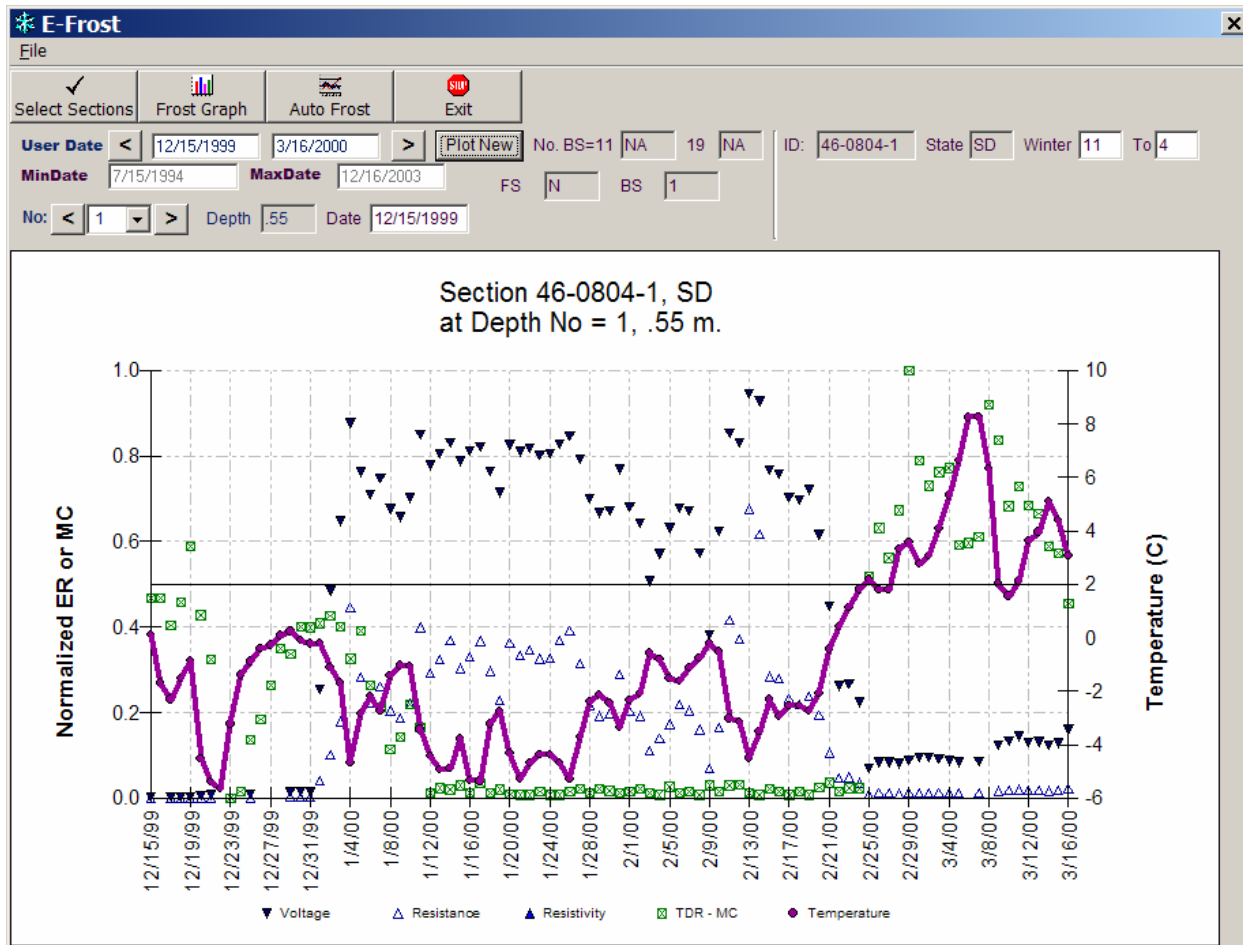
E-Frost

File

Select Sections | Frost Graph | Auto Frost | Exit

User Date < 12/15/1999 3/16/2000 > Plot New No. BS=11 NA 19 NA ID: 46-0804-1 State SD Winter 11 To 4

MinDate 7/15/1994 MaxDate 12/16/2003 FS N BS 1

No: < 1 > Depth .55 Date 12/15/1999

Section 46-0804-1, SD
at Depth No = 1, .55 m.

Normalized ER or MC

1.0
0.8
0.6
0.4
0.2
0.0

Temperature (C)

10
8
6
4
2
0
-2
-4
-6

12/15/99 12/19/99 12/23/99 12/27/99 12/31/99 1/4/00 1/8/00 1/12/00 1/16/00 1/20/00 1/24/00 1/28/00 2/1/00 2/5/00 2/9/00 2/13/00 2/17/00 2/21/00 2/25/00 2/29/00 3/4/00 3/8/00 3/12/00 3/16/00

Voltage Resistance Resistivity TDR - MC Temperature